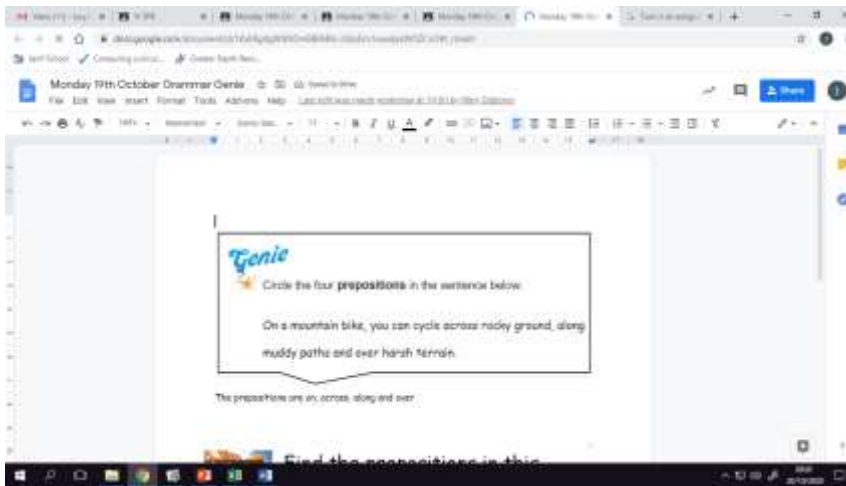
Monday 19th October Grammar Genie

File Edit View Insert Format Tools Add-ons Help

Share

Genie

Circle the four **prepositions** in the sentence below.

On a mountain bike, you can cycle across rocky ground, along muddy paths and over harsh terrain.

The prepositions are on, across, along and over

Find the prepositions in this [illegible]